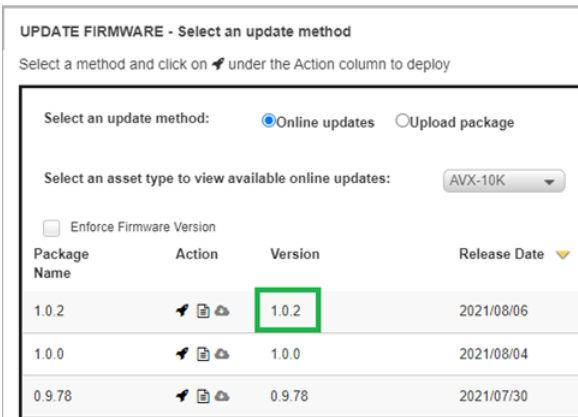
UPDATE FIRMWARE - Select an update method

Select a method and click on under the Action column to deploy

Select an update method: Online updates Upload package

Select an asset type to view available online updates: AVX-10K

Enforce Firmware Version

| Package Name | Action | Version | Release Date |
|---|---|---|---|
| 1.0.2 | | 1.0.2 | 2021/08/06 |
| 1.0.0 | | 1.0.0 | 2021/08/04 |
| 0.9.78 | | 0.9.78 | 2021/07/30 |